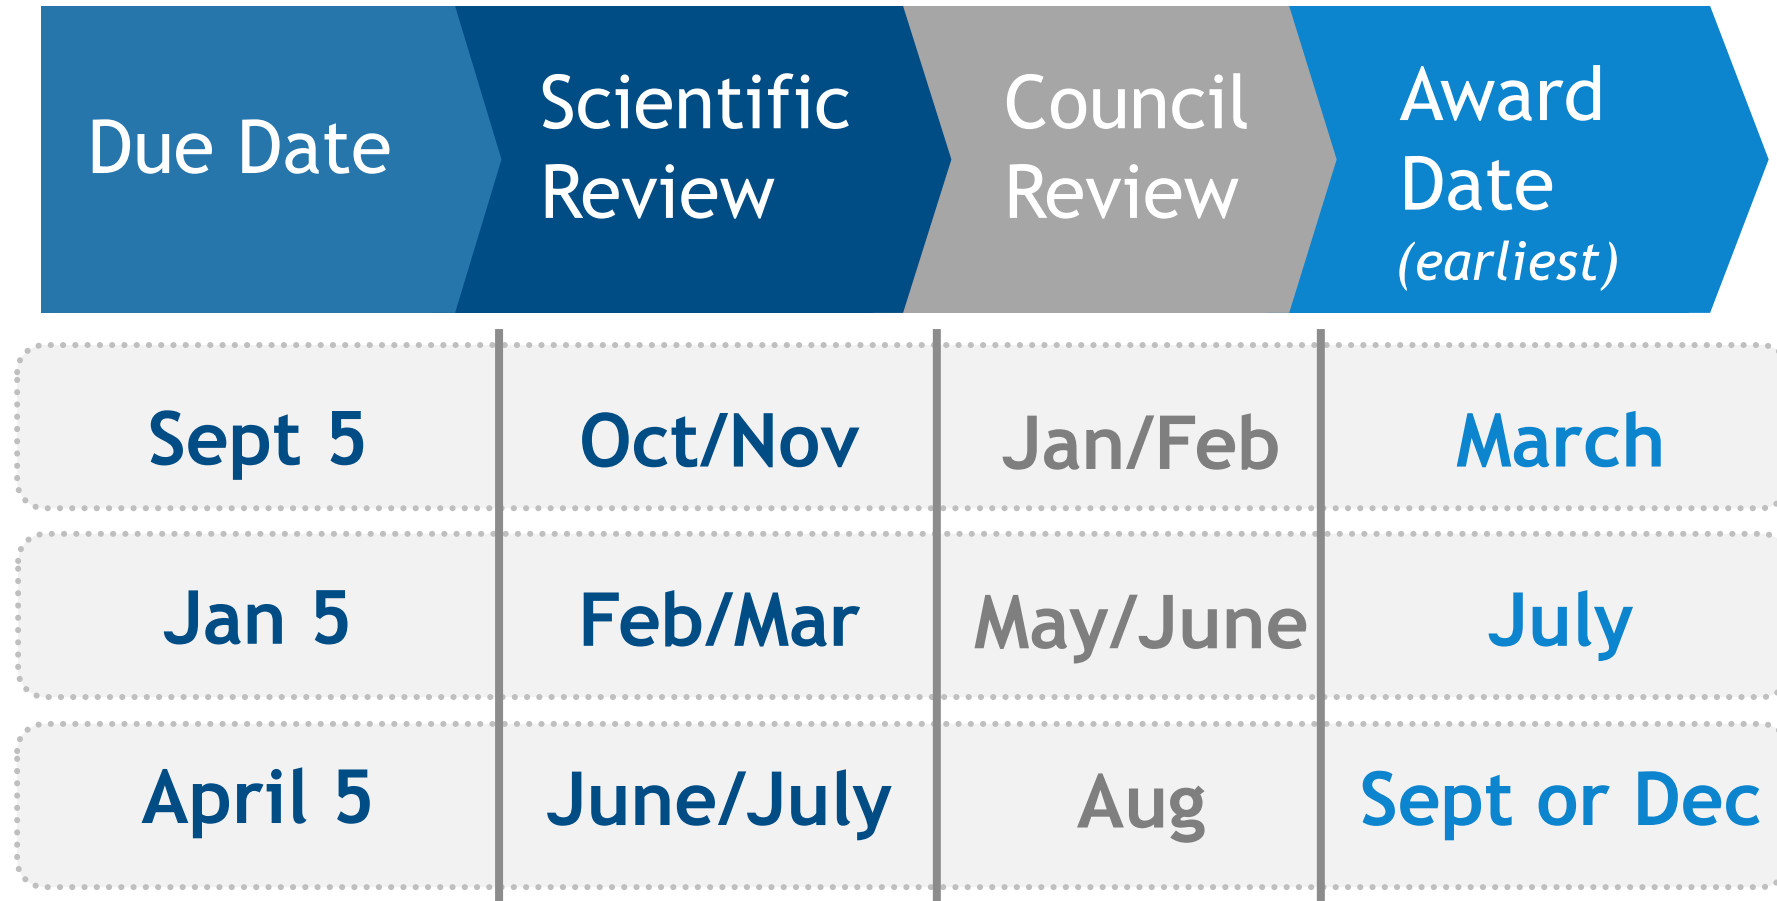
| Due Date | Scientific Review | Council Review | Award Date (earliest) |
|---|---|---|---|
| Sept 5 | Oct/Nov | Jan/Feb | March |
| Jan 5 | Feb/Mar | May/June | July |
| April 5 | June/July | Aug | Sept or Dec |